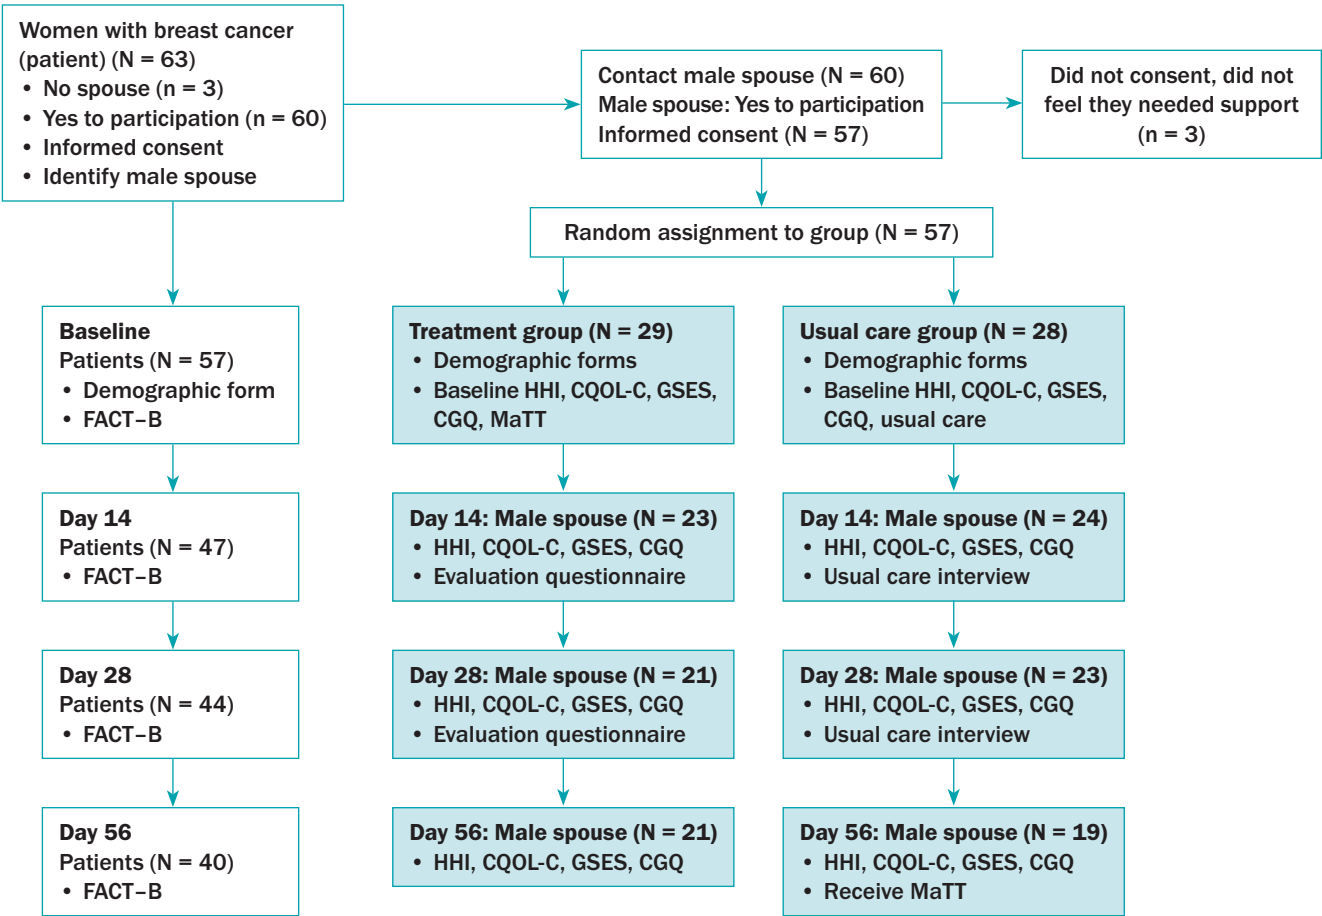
Women with breast cancer (patient) (N = 63)
• No spouse (n = 3)
• Yes to participation (n = 60)
• Informed consent
• Identify male spouse

Contact male spouse (N = 60)
Male spouse: Yes to participation
Informed consent (N = 57)

Did not consent, did not feel they needed support (n = 3)

Random assignment to group (N = 57)

Baseline
Patients (N = 57)
• Demographic form
• FACT–B

Treatment group (N = 29)
• Demographic forms
• Baseline HHI, CQOL-C, GSES, CGQ, MaTT

Usual care group (N = 28)
• Demographic forms
• Baseline HHI, CQOL-C, GSES, CGQ, usual care

Day 14
Patients (N = 47)
• FACT–B

Day 14: Male spouse (N = 23)
• HHI, CQOL-C, GSES, CGQ
• Evaluation questionnaire

Day 14: Male spouse (N = 24)
• HHI, CQOL-C, GSES, CGQ
• Usual care interview

Day 28
Patients (N = 44)
• FACT–B

Day 28: Male spouse (N = 21)
• HHI, CQOL-C, GSES, CGQ
• Evaluation questionnaire

Day 28: Male spouse (N = 23)
• HHI, CQOL-C, GSES, CGQ
• Usual care interview

Day 56
Patients (N = 40)
• FACT–B

Day 56: Male spouse (N = 21)
• HHI, CQOL-C, GSES, CGQ

Day 56: Male spouse (N = 19)
• HHI, CQOL-C, GSES, CGQ
• Receive MaTT